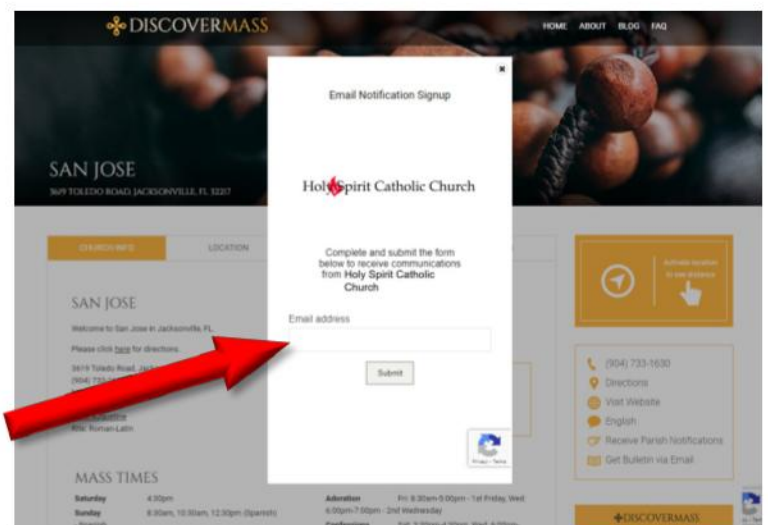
DISCOVERMASS

HOME ABOUT BLOG FAQ

SAN JOSE
3619 TOLEDO ROAD, JACKSONVILLE, FL 32217

CHURCH INFO
LOCATION

SAN JOSE

Welcome to San Jose in Jacksonville, FL.

Please click here for directions.

3619 Toledo Road, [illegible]
(904) 733-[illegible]

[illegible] Augustine
Rite: Roman-Latin

MASS TIMES

Saturday 4:30pm
Sunday 8:00am, 10:30am, 12:30pm (Spanish)
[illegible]

Adoration Fri 8:30am-5:00pm - 1st Friday, Wed 6:00pm-7:00pm - 2nd Wednesday
Confessions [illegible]

×

Email Notification Signup

Holy Spirit Catholic Church

Complete and submit the form below to receive communications from Holy Spirit Catholic Church

Email address

Submit

Privacy - Terms

Activate location to see distance

(904) 733-1630
Directions
Visit Website
English
Receive Parish Notifications
Get Bulletin via Email

DISCOVERMASS